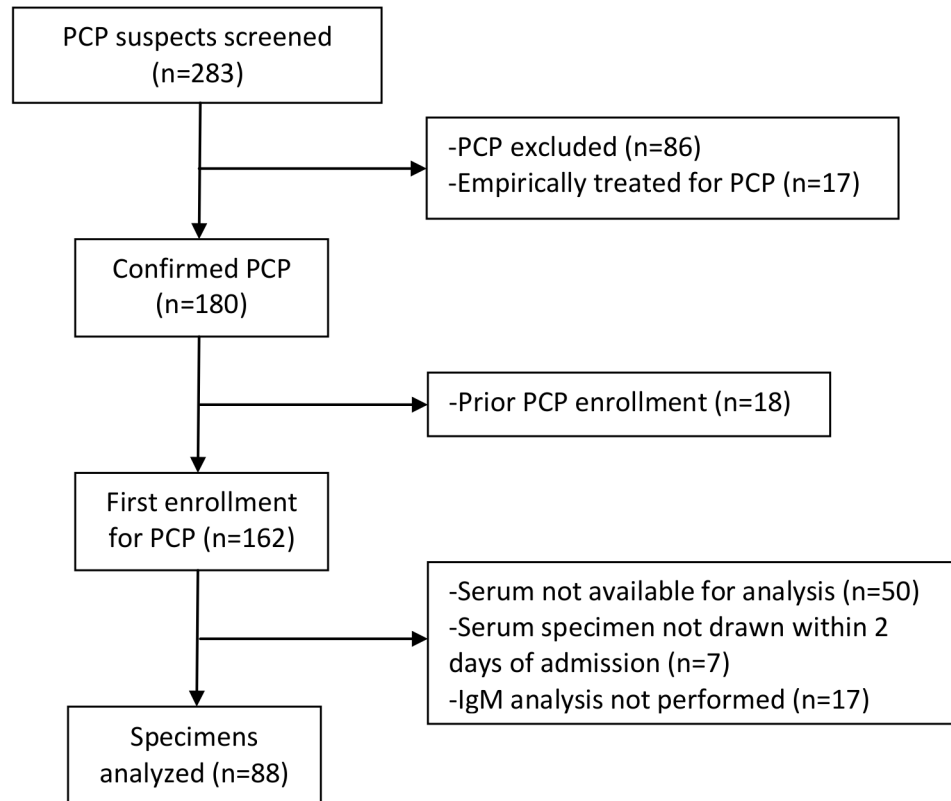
PCP suspects screened (n=283)

-PCP excluded (n=86)
-Empirically treated for PCP (n=17)

Confirmed PCP (n=180)

-Prior PCP enrollment (n=18)

First enrollment for PCP (n=162)

-Serum not available for analysis (n=50)
-Serum specimen not drawn within 2 days of admission (n=7)
-IgM analysis not performed (n=17)

Specimens analyzed (n=88)